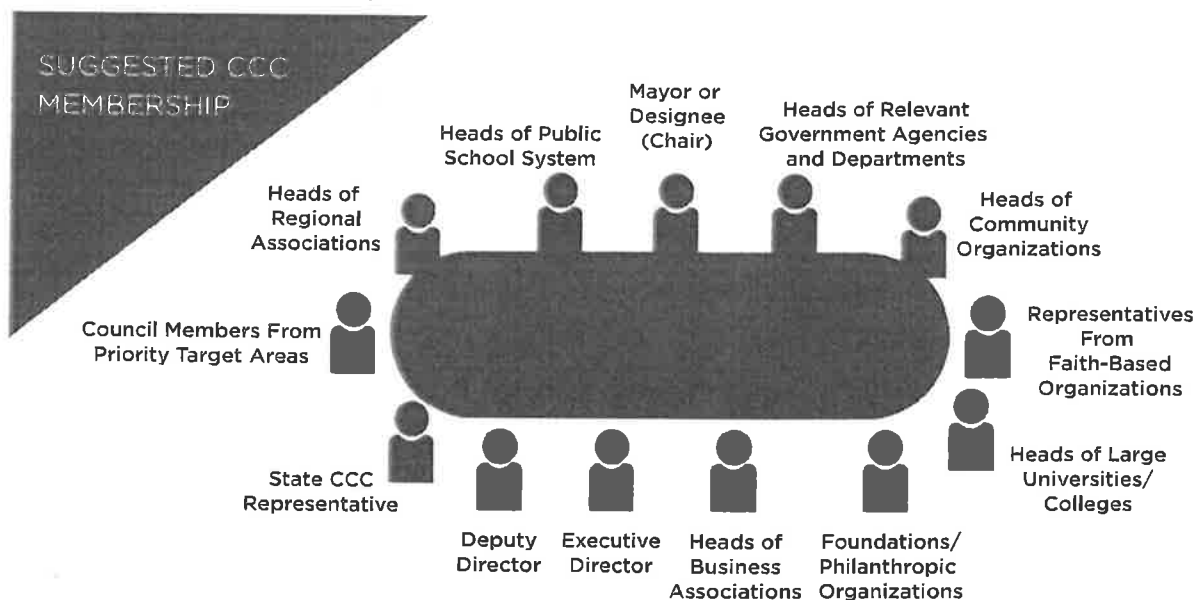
SUGGESTED CCC MEMBERSHIP

Mayor or Designee (Chair)

Heads of Public School System

Heads of Relevant Government Agencies and Departments

Heads of Regional Associations

Heads of Community Organizations

Council Members From Priority Target Areas

Representatives From Faith-Based Organizations

Heads of Large Universities/ Colleges

State CCC Representative

Deputy Director

Executive Director

Heads of Business Associations

Foundations/ Philanthropic Organizations